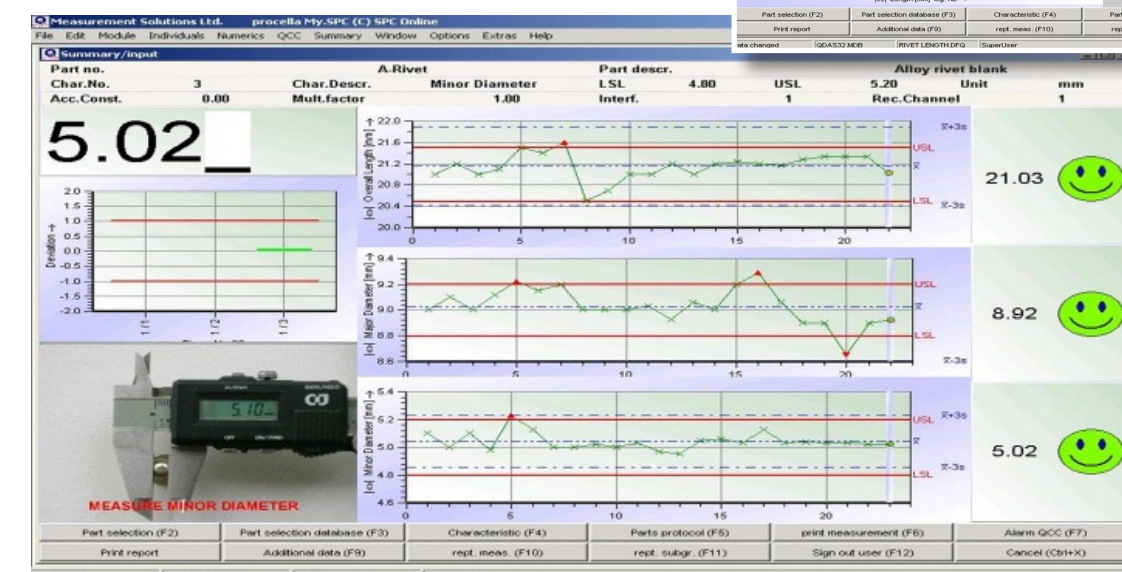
Part selection (F2) | Part selection database (F3) | Characteristic (F4) | Part
Print report | Additional data (F9) | rept. meas. (F10) | rep
ata changed | GDAS32.MDB | RIVET LENGTH.DFQ | SuperUser

Measurement Solutions Ltd. procella My.SPC (C) SPC Online
File Edit Module Individuals Numerics QCC Summary Window Options Extras Help
Summary/input

| Part no. | | A.Rivet | | Part descr. | | Alloy rivet blank | | |
|---|---|---|---|---|---|---|---|---|
| Char.No. | 3 | Char.Descr. | Minor Diameter | LSL | 4.80 | USL | 5.20 | Unit | mm |
| Acc.Const. | 0.00 | Mult.factor | 1.00 | Interf. | 1 | Rec.Channel | 1 |

5.02_

2.0 1.5 1.0 0.5 0.0 -0.5 -1.0 -1.5 -2.0
Deviation
1/1 1/2 1/3

CO
5.10mm
MEASURE MINOR DIAMETER

[o] Overall Length [mm]
22.0 21.6 21.2 20.8 20.4 20.0
5 10 15 20
$\bar{x}+3s$ USL $\bar{x}$ LSL $\bar{x}-3s$
21.03

[o] Major Diameter [mm]
9.4 9.2 9.0 8.8 8.6
5 10 15 20
USL $\bar{x}$ LSL $\bar{x}-3s$
8.92

[o] Minor Diameter [mm]
5.4 5.2 5.0 4.8 4.6
0 5 10 15 20
USL $\bar{x}+3s$ $\bar{x}$ $\bar{x}-3s$ LSL
5.02

Part selection (F2) | Part selection database (F3) | Characteristic (F4) | Parts protocol (F5) | print measurement (F6) | Alarm QCC (F7)
Print report | Additional data (F9) | rept. meas. (F10) | rept. subgr. (F11) | Sign out user (F12) | Cancel (Ctrl+X)